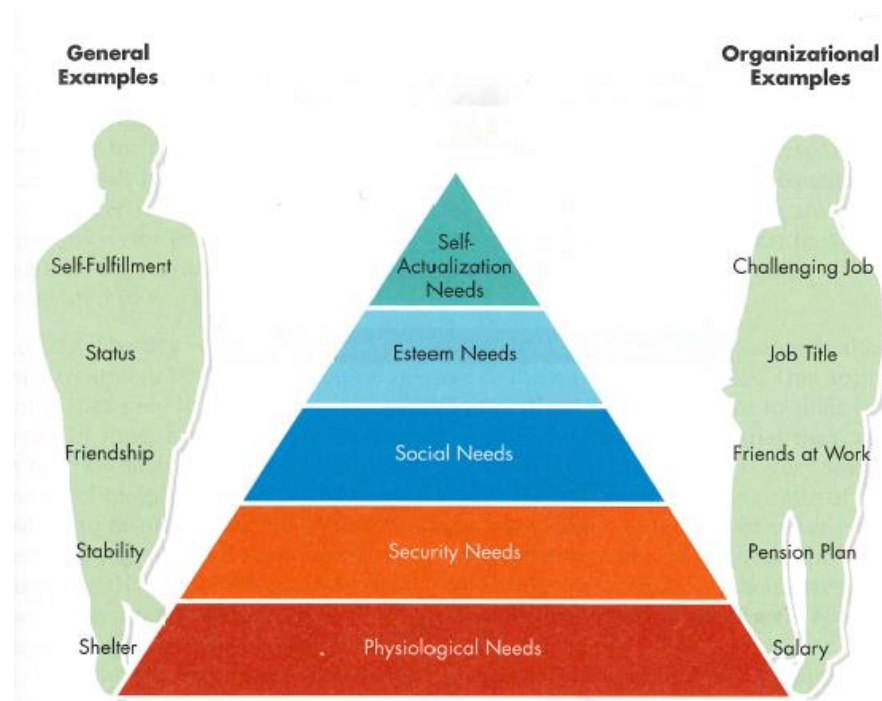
General Examples

Organizational Examples

Self-Fulfillment

Self-Actualization Needs

Challenging Job

Status

Esteem Needs

Job Title

Friendship

Social Needs

Friends at Work

Stability

Security Needs

Pension Plan

Shelter

Physiological Needs

Salary